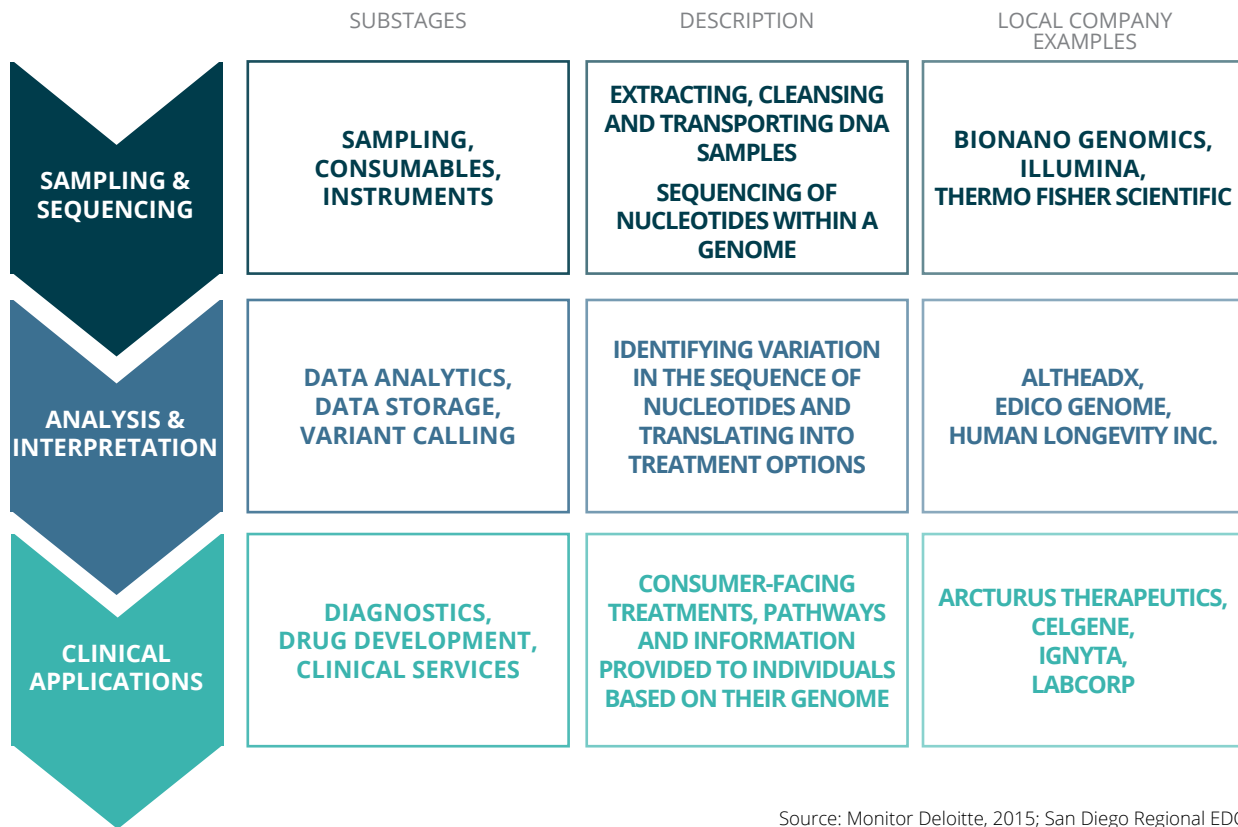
| | SUBSTAGES | DESCRIPTION | LOCAL COMPANY EXAMPLES |
|---|---|---|---|
| SAMPLING & SEQUENCING | SAMPLING, CONSUMABLES, INSTRUMENTS | EXTRACTING, CLEANSING AND TRANSPORTING DNA SAMPLES<br>SEQUENCING OF NUCLEOTIDES WITHIN A GENOME | BIONANO GENOMICS, ILLUMINA, THERMO FISHER SCIENTIFIC |
| ANALYSIS & INTERPRETATION | DATA ANALYTICS, DATA STORAGE, VARIANT CALLING | IDENTIFYING VARIATION IN THE SEQUENCE OF NUCLEOTIDES AND TRANSLATING INTO TREATMENT OPTIONS | ALTHEADX, EDICO GENOME, HUMAN LONGEVITY INC. |
| CLINICAL APPLICATIONS | DIAGNOSTICS, DRUG DEVELOPMENT, CLINICAL SERVICES | CONSUMER-FACING TREATMENTS, PATHWAYS AND INFORMATION PROVIDED TO INDIVIDUALS BASED ON THEIR GENOME | ARCTURUS THERAPEUTICS, CELGENE, IGNYTA, LABCORP |

Source: Monitor Deloitte, 2015; San Diego Regional ED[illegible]